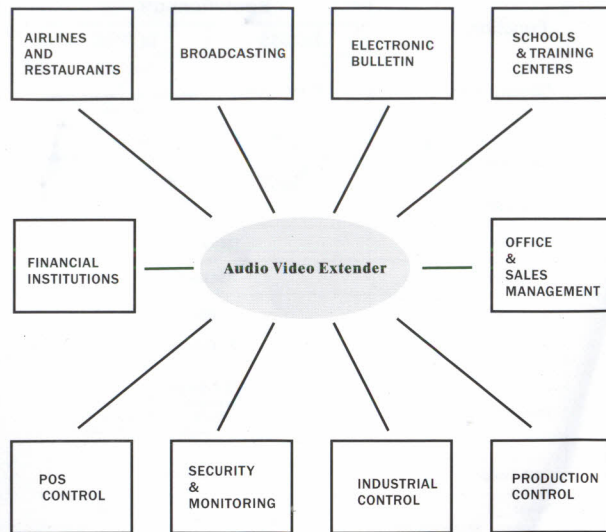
AIRLINES AND RESTAURANTS

BROADCASTING

ELECTRONIC BULLETIN

SCHOOLS & TRAINING CENTERS

FINANCIAL INSTITUTIONS

Audio Video Extender

OFFICE & SALES MANAGEMENT

POS CONTROL

SECURITY & MONITORING

INDUSTRIAL CONTROL

PRODUCTION CONTROL